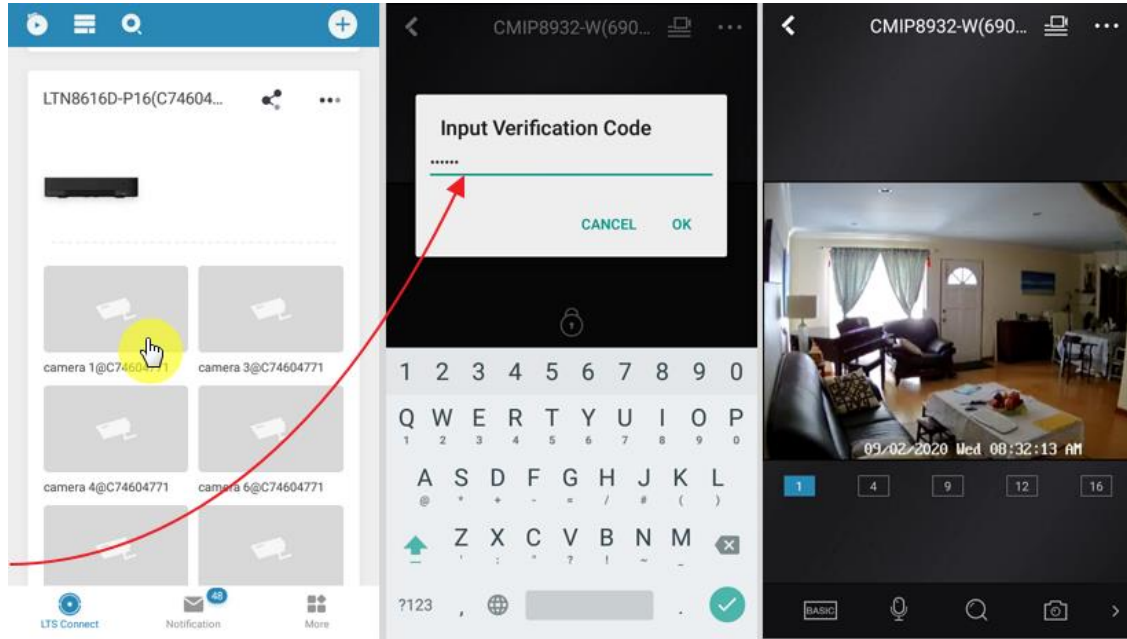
LTN8616D-P16(C74604...

camera 1@C74604771 camera 3@C74604771

camera 4@C74604771 camera 6@C74604771

LTS Connect 48 Notification More

CMIP8932-W(690...

Input Verification Code

••••••

CANCEL OK

1 2 3 4 5 6 7 8 9 0

Q W E R T Y U I O P

A S D F G H J K L

Z X C V B N M

?123 ,

CMIP8932-W(690...

09/02/2020 Wed 08:32:13 AM

1 4 9 12 16

BASIC